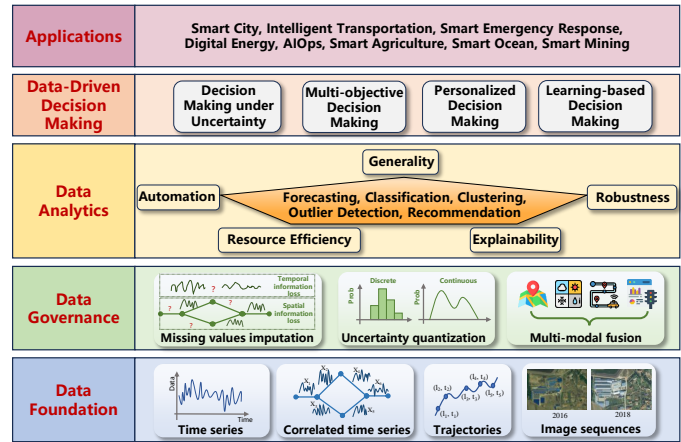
Applications

Smart City, Intelligent Transportation, Smart Emergency Response, Digital Energy, AIOps, Smart Agriculture, Smart Ocean, Smart Mining

Data-Driven Decision Making

Decision Making under Uncertainty

Multi-objective Decision Making

Personalized Decision Making

Learning-based Decision Making

Data Analytics

Generality

Automation

Forecasting, Classification, Clustering, Outlier Detection, Recommendation

Robustness

Resource Efficiency

Explainability

Data Governance

Temporal information loss

Spatial information loss

Missing values imputation

Discrete

Continuous

Prob

Prob

Uncertainty quantization

Multi-modal fusion

Data Foundation

Data

Time

Time series

$x_1$

$x_2$

$x_3$

$x_4$

$x_5$

Correlated time series

$(l_1, t_1)$

$(l_2, t_2)$

$(l_3, t_3)$

$(l_4, t_4)$

$(l_5, t_5)$

Trajectories

2016

2018

Image sequences